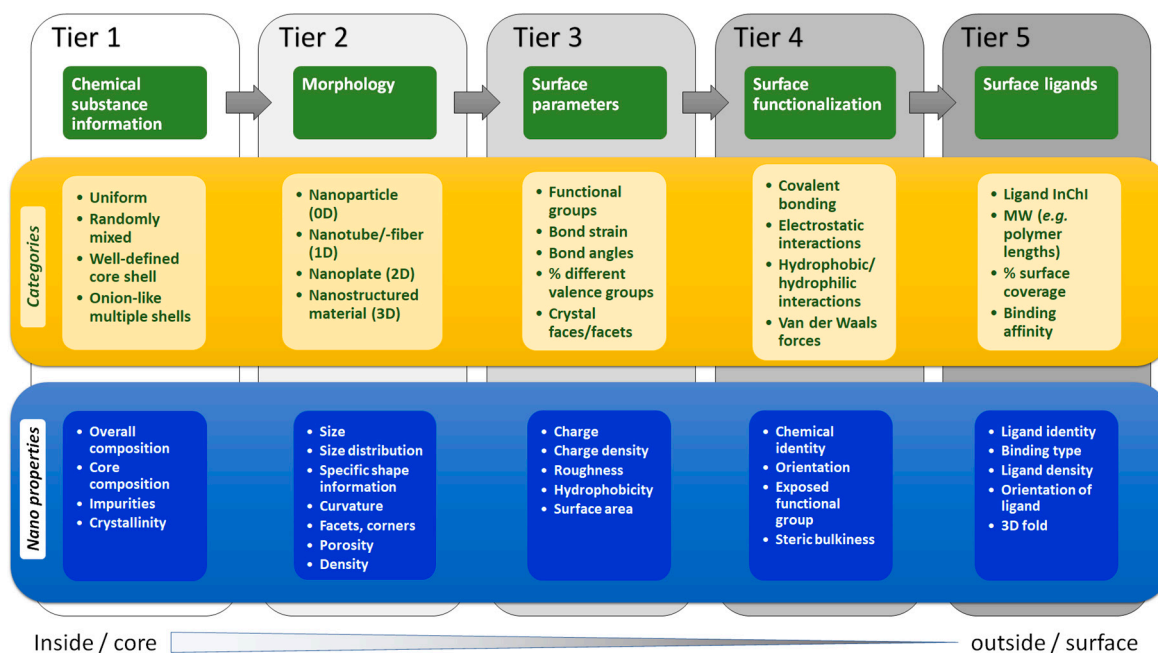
Tier 1

Chemical substance information

Tier 2

Morphology

Tier 3

Surface parameters

Tier 4

Surface functionalization

Tier 5

Surface ligands

Categories

• Uniform
• Randomly mixed
• Well-defined core shell
• Onion-like multiple shells

• Nanoparticle (0D)
• Nanotube/-fiber (1D)
• Nanoplate (2D)
• Nanostructured material (3D)

• Functional groups
• Bond strain
• Bond angles
• % different valence groups
• Crystal faces/facets

• Covalent bonding
• Electrostatic interactions
• Hydrophobic/ hydrophilic interactions
• Van der Waals forces

• Ligand InChI
• MW (*e.g.* polymer lengths)
• % surface coverage
• Binding affinity

Nano properties

• Overall composition
• Core composition
• Impurities
• Crystallinity

• Size
• Size distribution
• Specific shape information
• Curvature
• Facets, corners
• Porosity
• Density

• Charge
• Charge density
• Roughness
• Hydrophobicity
• Surface area

• Chemical identity
• Orientation
• Exposed functional group
• Steric bulkiness

• Ligand identity
• Binding type
• Ligand density
• Orientation of ligand
• 3D fold

Inside / core

outside / surface